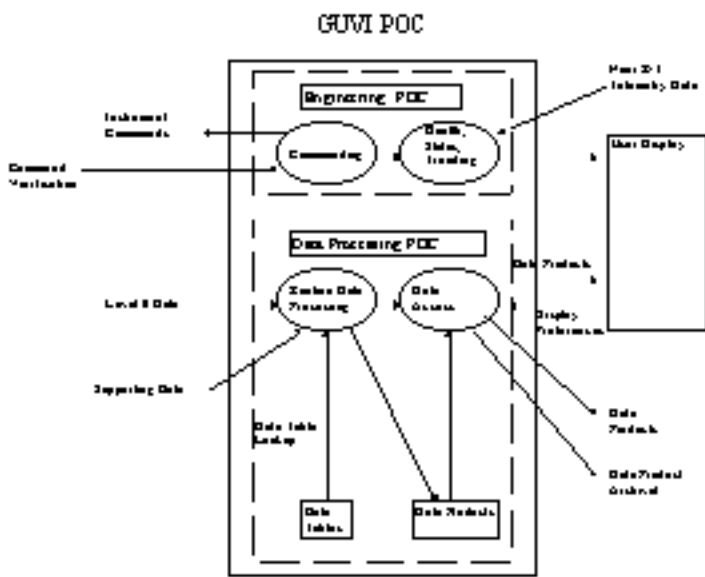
GUVI POC

Engineering POC

Instrument Commands

Commanding

Health, Status, Trending

Raw Telemetry Data

Command Verification

User Display

Data Processing POC

Data Products

Level 0 Data

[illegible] Data Processing

Data Access

Display Preferences

Supporting Data

Data Table Lookup

Data Products

Data Product Archival

Data Tables

Data Products